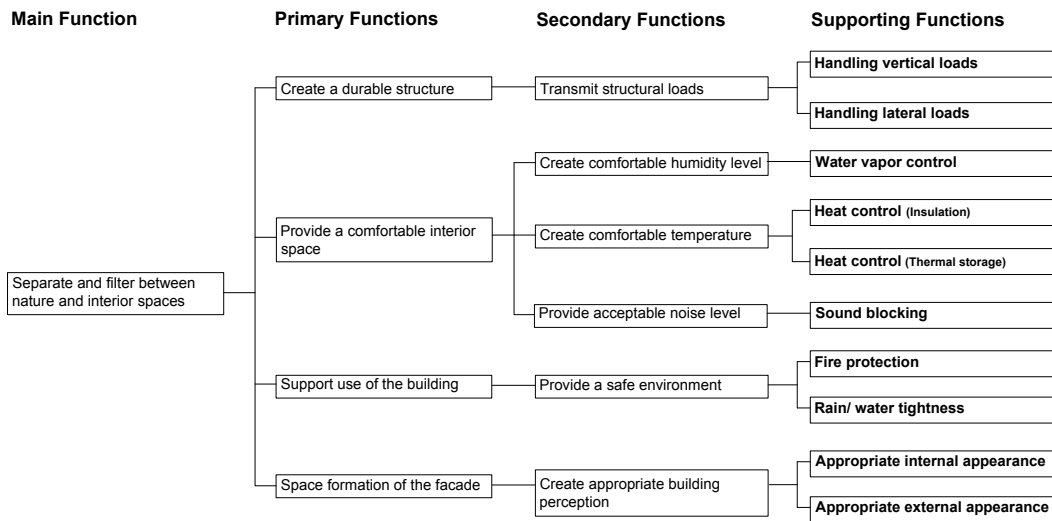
Main Function

Primary Functions

Secondary Functions

Supporting Functions

Separate and filter between nature and interior spaces

Create a durable structure

Transmit structural loads

Handling vertical loads

Handling lateral loads

Provide a comfortable interior space

Create comfortable humidity level

Water vapor control

Create comfortable temperature

Heat control (Insulation)

Heat control (Thermal storage)

Provide acceptable noise level

Sound blocking

Support use of the building

Provide a safe environment

Fire protection

Rain/ water tightness

Space formation of the facade

Create appropriate building perception

Appropriate internal appearance

Appropriate external appearance